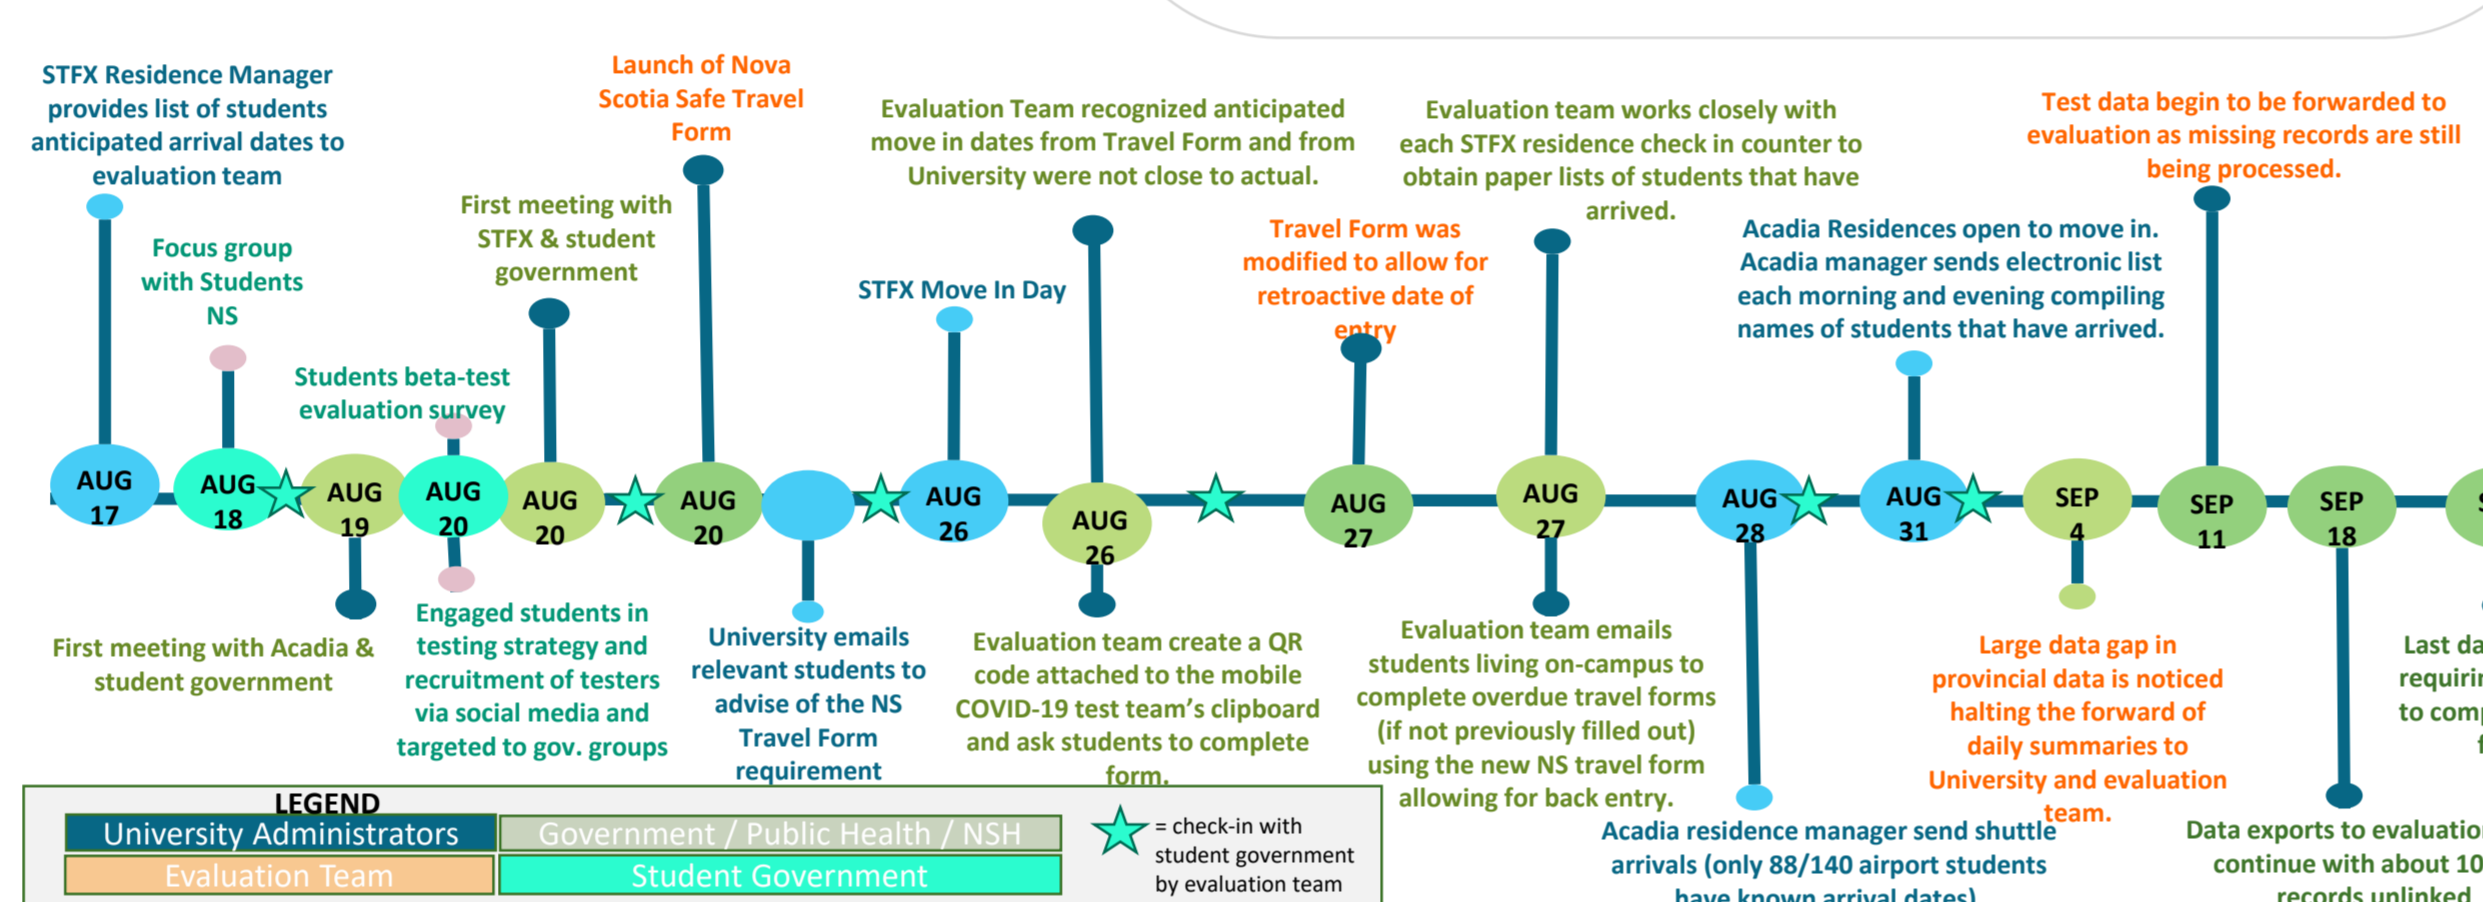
STFX Residence Manager provides list of students anticipated arrival dates to evaluation team

Focus group with Students NS

Students beta-test evaluation survey

First meeting with STFX & student government

Launch of Nova Scotia Safe Travel Form

STFX Move In Day

Evaluation Team recognized anticipated move in dates from Travel Form and from University were not close to actual.

Travel Form was modified to allow for retroactive date of entry

Evaluation team works closely with each STFX residence check in counter to obtain paper lists of students that have arrived.

Acadia Residences open to move in. Acadia manager sends electronic list each morning and evening compiling names of students that have arrived.

Test data begin to be forwarded to evaluation as missing records are still being processed.

AUG 17
AUG 18
AUG 19
AUG 20
AUG 20
AUG 20
AUG 26
AUG 26
AUG 27
AUG 27
AUG 28
AUG 31
SEP 4
SEP 11
SEP 18

First meeting with Acadia & student government

Engaged students in testing strategy and recruitment of testers via social media and targeted to gov. groups

University emails relevant students to advise of the NS Travel Form requirement

Evaluation team create a QR code attached to the mobile COVID-19 test team's clipboard and ask students to complete form.

Evaluation team emails students living on-campus to complete overdue travel forms (if not previously filled out) using the new NS travel form allowing for back entry.

Acadia residence manager send shuttle arrivals (only 88/140 airport students have known arrival dates)

Large data gap in provincial data is noticed halting the forward of daily summaries to University and evaluation team.

Data exports to evaluatio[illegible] continue with about 10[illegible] records unlinked

Last da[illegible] requirin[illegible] to comp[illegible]

LEGEND
University Administrators
Government / Public Health / NSH
Evaluation Team
Student Government
= check-in with student government by evaluation team